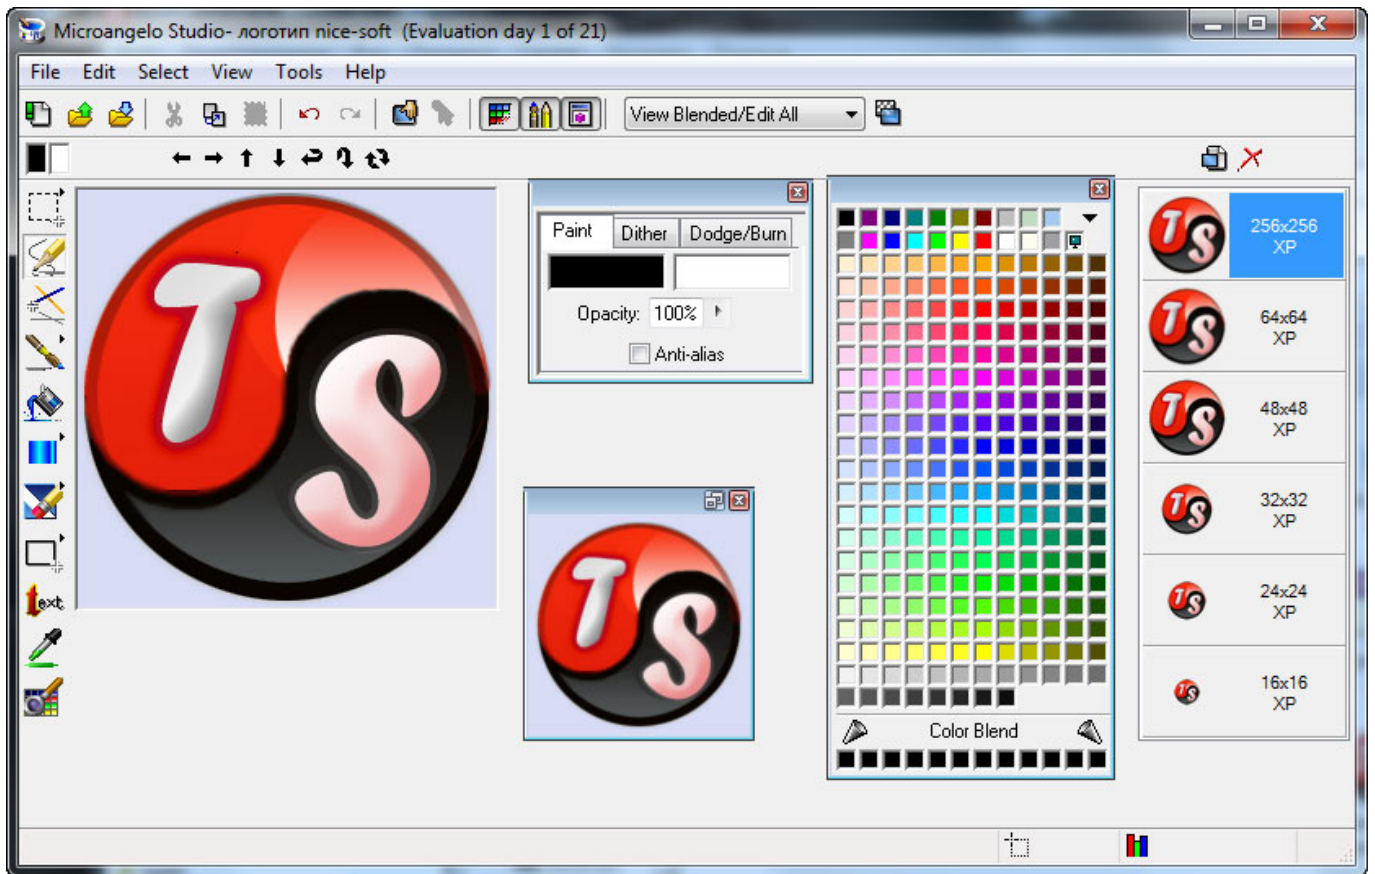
Microangelo Studio- логотип nice-soft (Evaluation day 1 of 21)

File Edit Select View Tools Help

View Blended/Edit All

Paint Dither Dodge/Burn

Opacity: 100%

Anti-alias

Color Blend

256x256
XP

64x64
XP

48x48
XP

32x32
XP

24x24
XP

16x16
XP